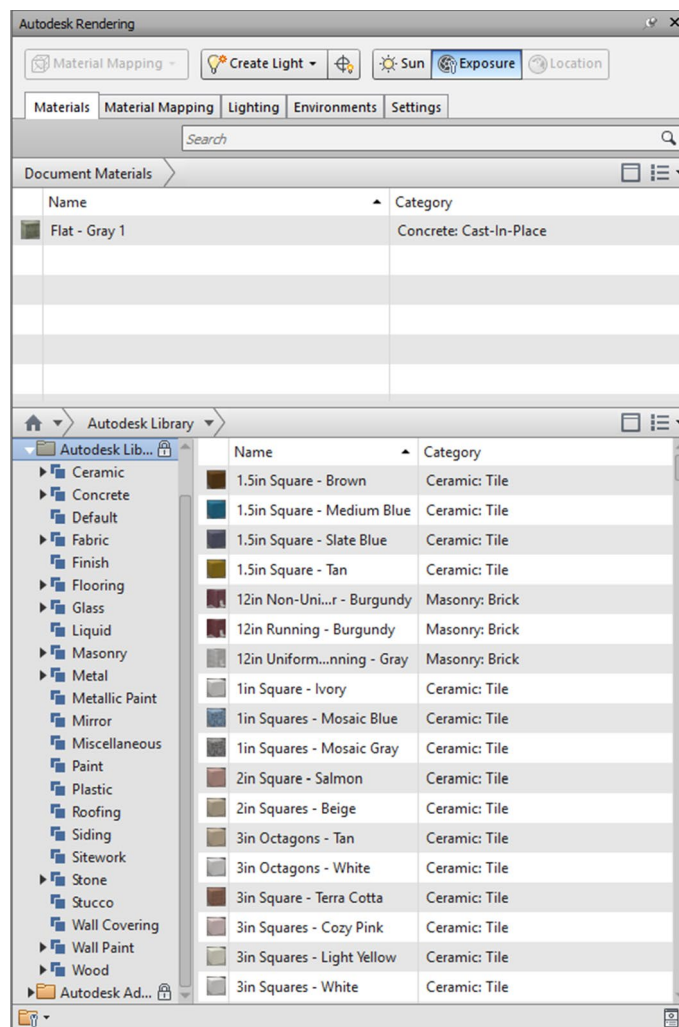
Autodesk Rendering

Material Mapping
Create Light
Sun
Exposure
Location

Materials | Material Mapping | Lighting | Environments | Settings

Search

Document Materials

| Name | Category |
|---|---|
| Flat - Gray 1 | Concrete: Cast-In-Place |

Autodesk Library

Autodesk Lib...
Ceramic
Concrete
Default
Fabric
Finish
Flooring
Glass
Liquid
Masonry
Metal
Metallic Paint
Mirror
Miscellaneous
Paint
Plastic
Roofing
Siding
Sitework
Stone
Stucco
Wall Covering
Wall Paint
Wood
Autodesk Ad...

| Name | Category |
|---|---|
| 1.5in Square - Brown | Ceramic: Tile |
| 1.5in Square - Medium Blue | Ceramic: Tile |
| 1.5in Square - Slate Blue | Ceramic: Tile |
| 1.5in Square - Tan | Ceramic: Tile |
| 12in Non-Uni...r - Burgundy | Masonry: Brick |
| 12in Running - Burgundy | Masonry: Brick |
| 12in Uniform...nning - Gray | Masonry: Brick |
| 1in Square - Ivory | Ceramic: Tile |
| 1in Squares - Mosaic Blue | Ceramic: Tile |
| 1in Squares - Mosaic Gray | Ceramic: Tile |
| 2in Square - Salmon | Ceramic: Tile |
| 2in Squares - Beige | Ceramic: Tile |
| 3in Octagons - Tan | Ceramic: Tile |
| 3in Octagons - White | Ceramic: Tile |
| 3in Square - Terra Cotta | Ceramic: Tile |
| 3in Squares - Cozy Pink | Ceramic: Tile |
| 3in Squares - Light Yellow | Ceramic: Tile |
| 3in Squares - White | Ceramic: Tile |